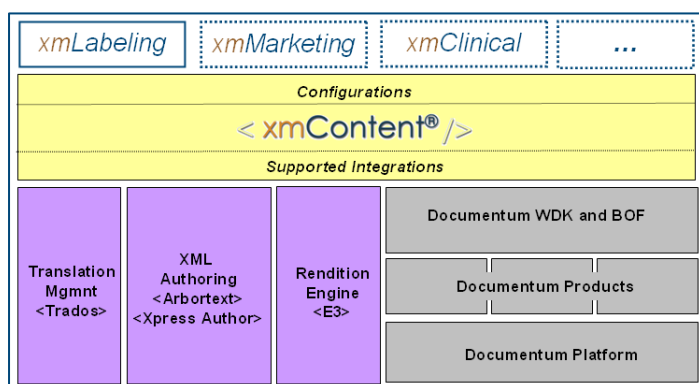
xmLabeling
xmMarketing
xmClinical
...

Configurations
< xmContent® />
Supported Integrations

Translation Mgmnt <Trados>

XML Authoring <Arbortext> <Xpress Author>

Rendition Engine <E3>

Documentum WDK and BOF

Documentum Products

Documentum Platform